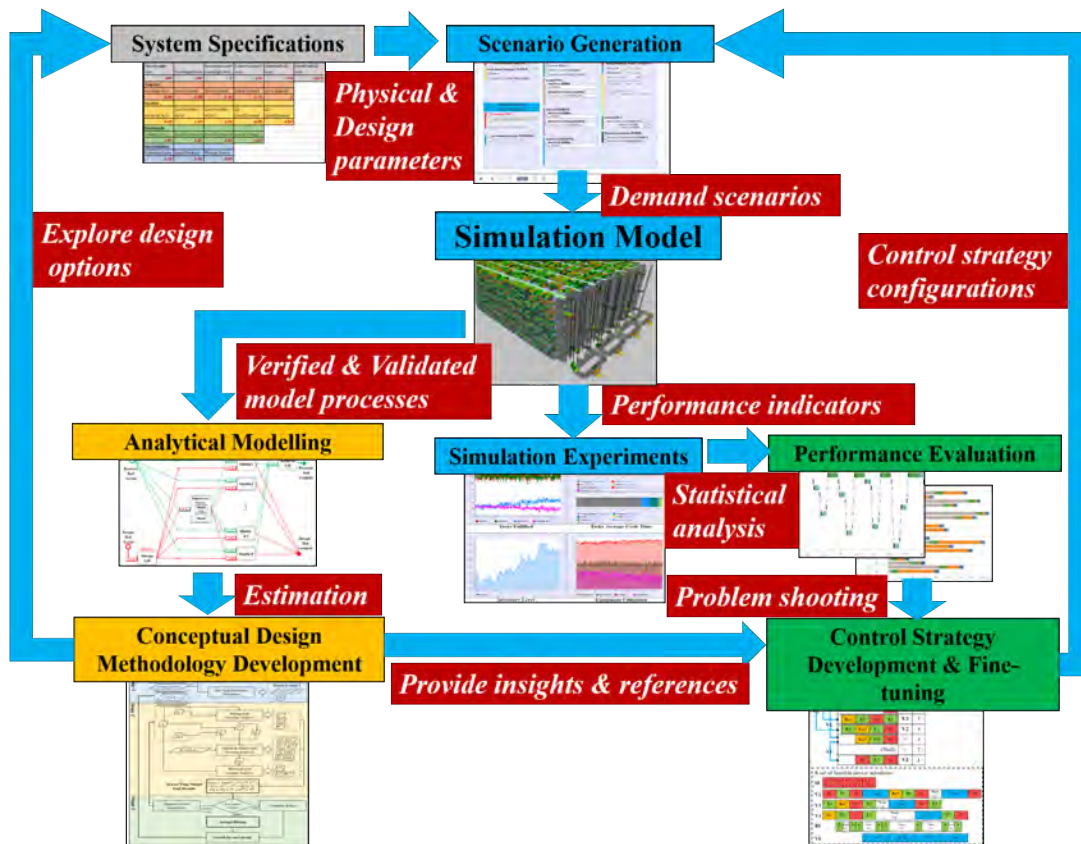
System Specifications

Scenario Generation

Physical & Design parameters

Demand scenarios

Simulation Model

Explore design options

Control strategy configurations

Verified & Validated model processes

Analytical Modelling

Performance indicators

Simulation Experiments

Performance Evaluation

Statistical analysis

Estimation

Problem shooting

Conceptual Design Methodology Development

Provide insights & references

Control Strategy Development & Fine-tuning